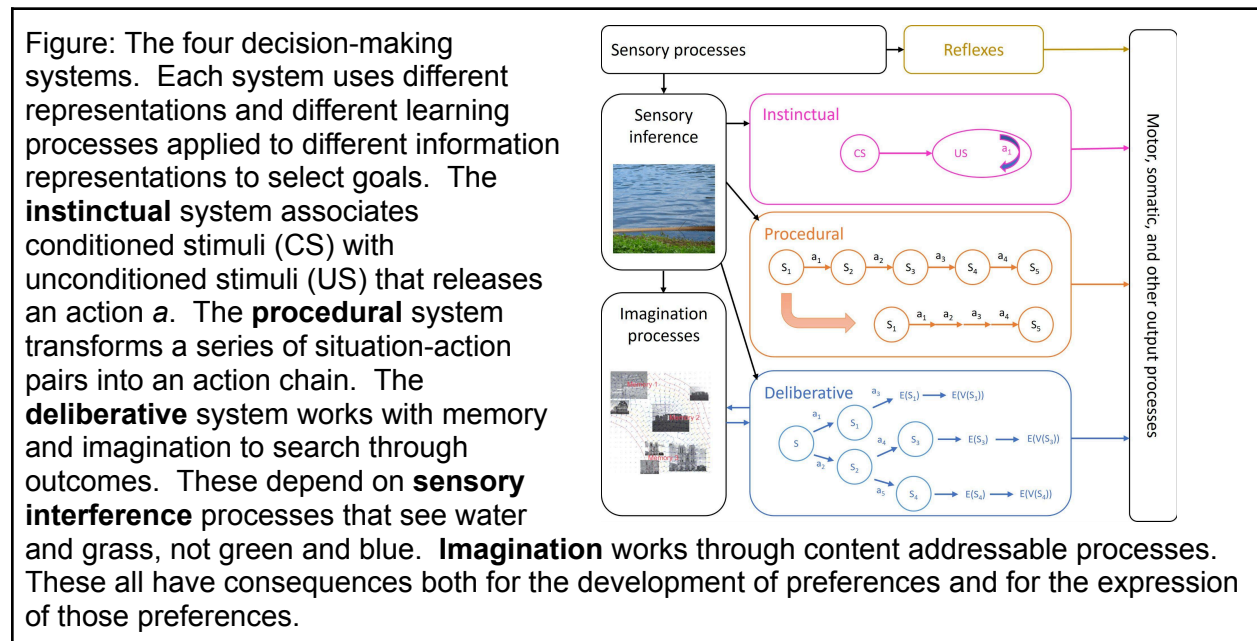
Figure: The four decision-making systems. Each system uses different representations and different learning processes applied to different information representations to select goals. The **instinctual** system associates conditioned stimuli (CS) with unconditioned stimuli (US) that releases an action *a*. The **procedural** system transforms a series of situation-action pairs into an action chain. The **deliberative** system works with memory and imagination to search through outcomes. These depend on **sensory interference** processes that see water and grass, not green and blue. **Imagination** works through content addressable processes. These all have consequences both for the development of preferences and for the expression of those preferences.

Sensory processes

Reflexes

Sensory inference

Instinctual

CS

US

$a_1$

Procedural

$S_1$ $a_1$ $S_2$ $a_2$ $S_3$ $a_3$ $S_4$ $a_4$ $S_5$

$S_1$ $a_1$ $a_2$ $a_3$ $a_4$ $S_5$

Imagination processes

Memory 1

Memory 2

Memory 3

Deliberative

S $a_1$ $S_1$ $a_3$ $E(S_1)$ $E(V(S_1))$

$a_4$ $S_3$ $E(S_3)$ $E(V(S_3))$

$a_2$ $S_2$ $a_5$ $S_4$ $E(S_4)$ $E(V(S_4))$

Motor, somatic, and other output processes